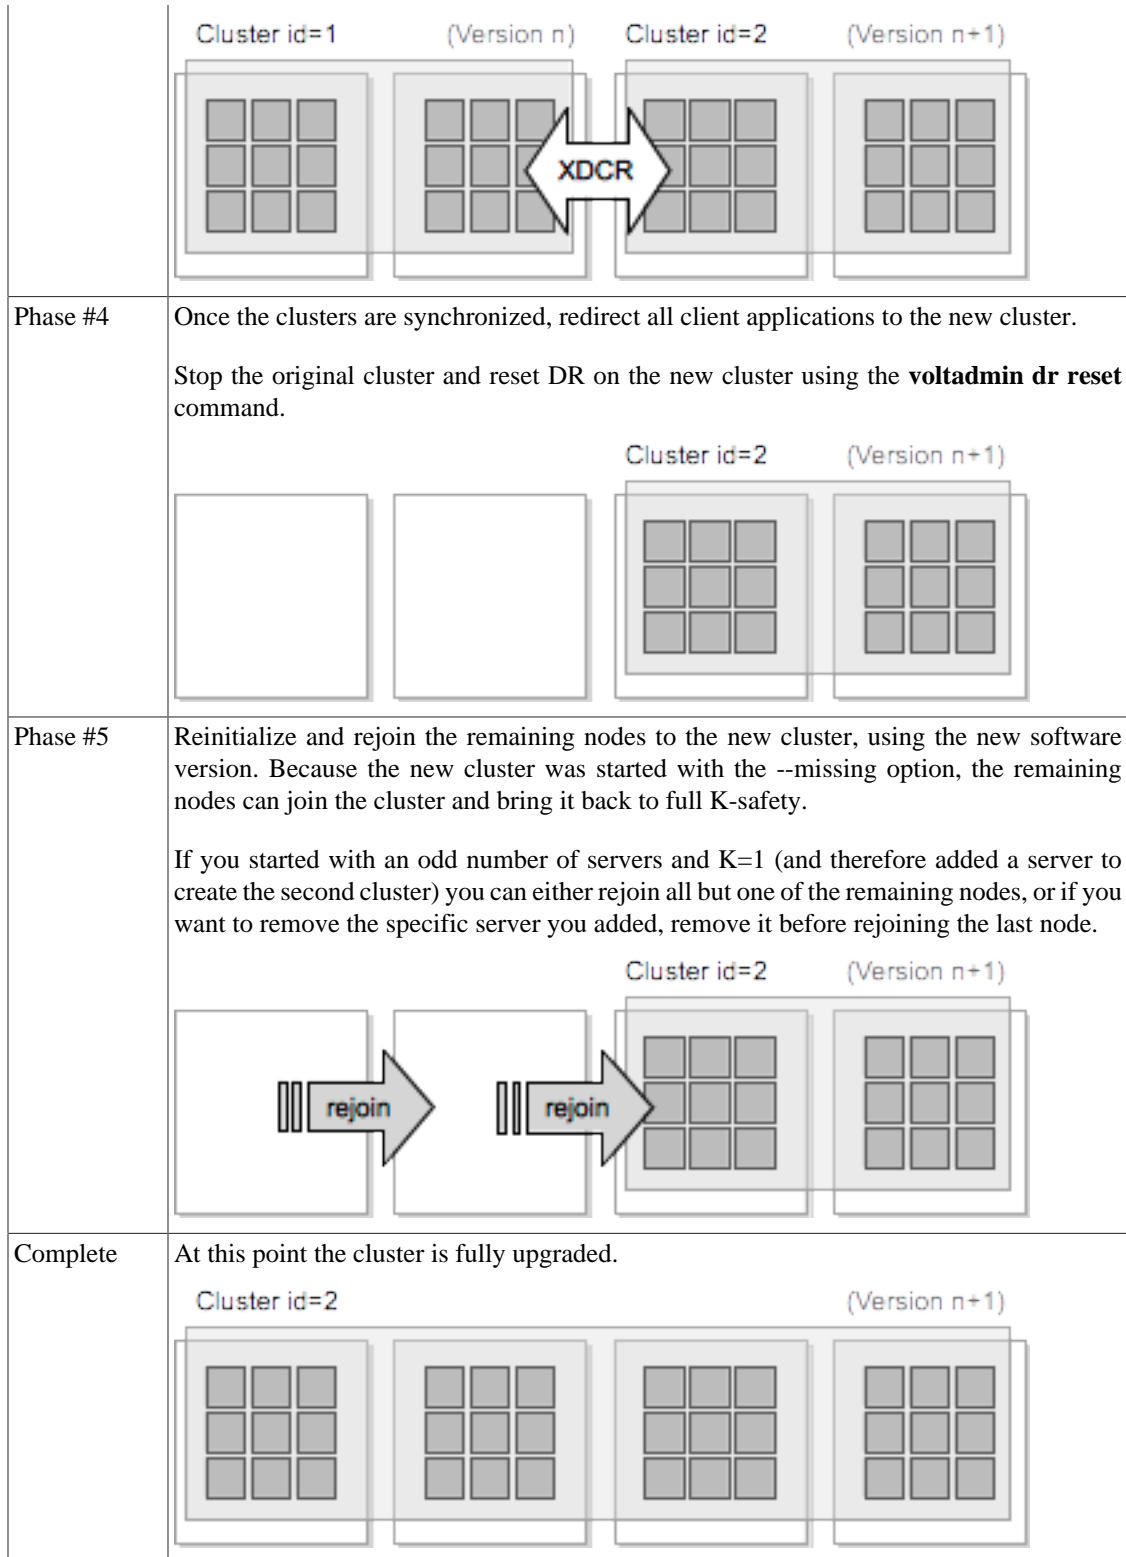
|  | Cluster id=1 (Version n) Cluster id=2 (Version n+1) XDCR |
|---|---|
| Phase #4 | Once the clusters are synchronized, redirect all client applications to the new cluster.<br><br>Stop the original cluster and reset DR on the new cluster using the **voltadmin dr reset** command.<br><br>Cluster id=2 (Version n+1) |
| Phase #5 | Reinitialize and rejoin the remaining nodes to the new cluster, using the new software version. Because the new cluster was started with the --missing option, the remaining nodes can join the cluster and bring it back to full K-safety.<br><br>If you started with an odd number of servers and K=1 (and therefore added a server to create the second cluster) you can either rejoin all but one of the remaining nodes, or if you want to remove the specific server you added, remove it before rejoining the last node.<br><br>Cluster id=2 (Version n+1) rejoin rejoin |
| Complete | At this point the cluster is fully upgraded.<br><br>Cluster id=2 (Version n+1) |